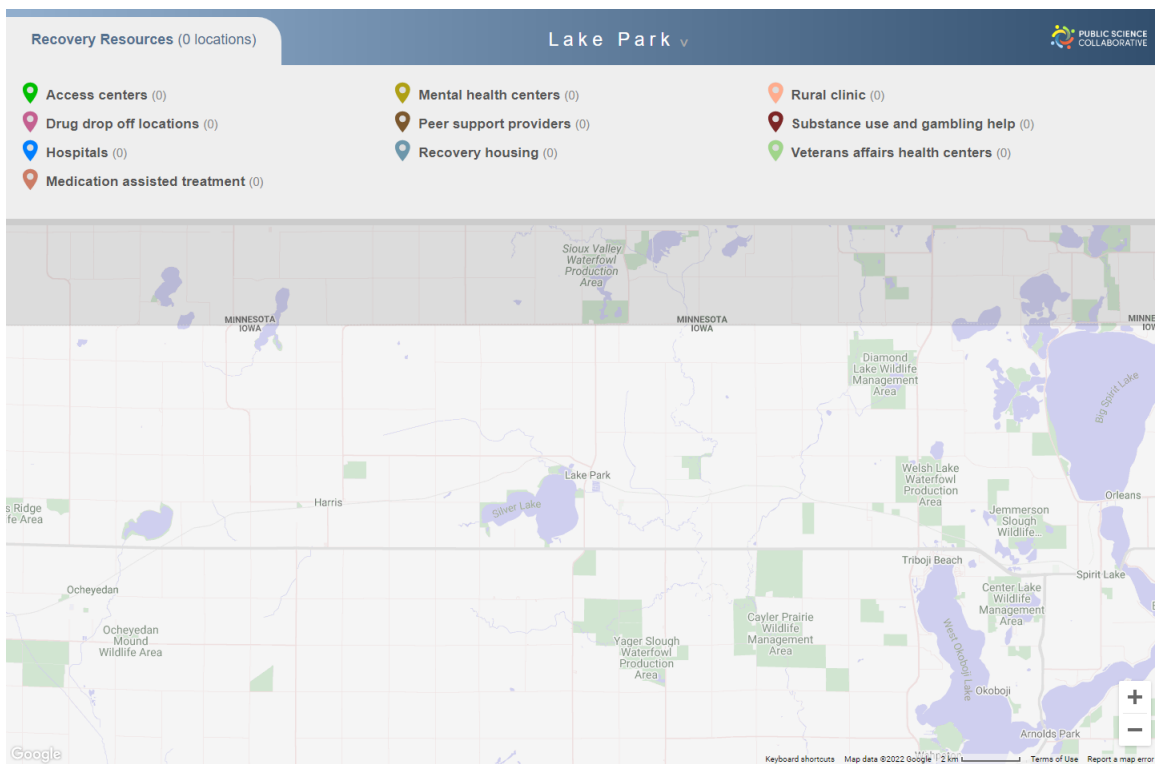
Recovery Resources (0 locations)

Lake Park v

PUBLIC SCIENCE COLLABORATIVE

Access centers (0)
Drug drop off locations (0)
Hospitals (0)
Medication assisted treatment (0)
Mental health centers (0)
Peer support providers (0)
Recovery housing (0)
Rural clinic (0)
Substance use and gambling help (0)
Veterans affairs health centers (0)

Sioux Valley Waterfowl Production Area

MINNESOTA IOWA

MINNESOTA IOWA

MINNE

Diamond Lake Wildlife Management Area

Big Spirit Lake

Lake Park

Welsh Lake Waterfowl Production Area

s Ridge fe Area

Harris

Silver Lake

Orleans

Jemmerson Slough Wildlife...

Triboji Beach

Spirit Lake

Ocheyedan

Center Lake Wildlife Management Area

Ocheyedan Mound Wildlife Area

Cayler Prairie Wildlife Management Area

Yager Slough Waterfowl Production Area

West Okoboji Lake

Okoboji

Arnolds Park

+
−

Google

Keyboard shortcuts Map data ©2022 Google 2 km Terms of Use Report a map error